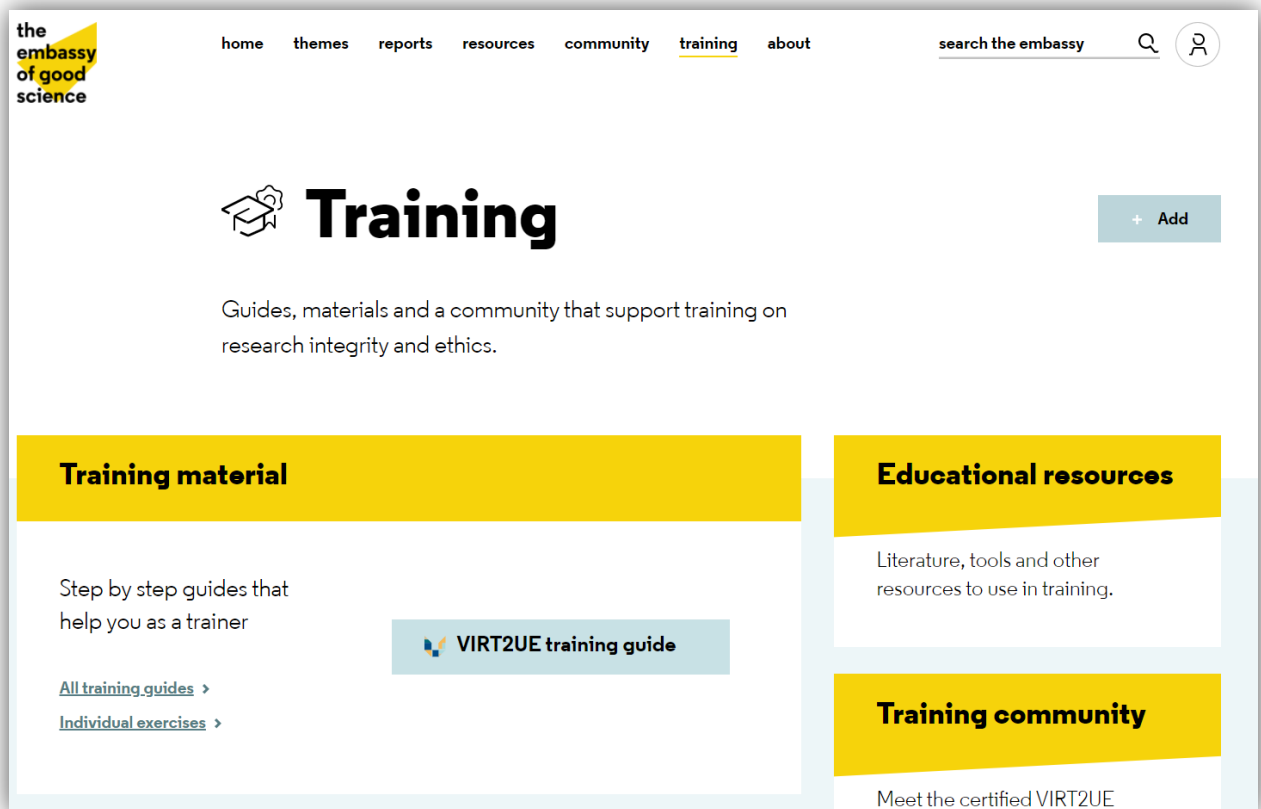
the embassy of good science

home themes reports resources community training about

search the embassy

Training

+ Add

Guides, materials and a community that support training on research integrity and ethics.

Training material

Step by step guides that help you as a trainer

VIRT2UE training guide

All training guides >

Individual exercises >

Educational resources

Literature, tools and other resources to use in training.

Training community

Meet the certified VIRT2UE